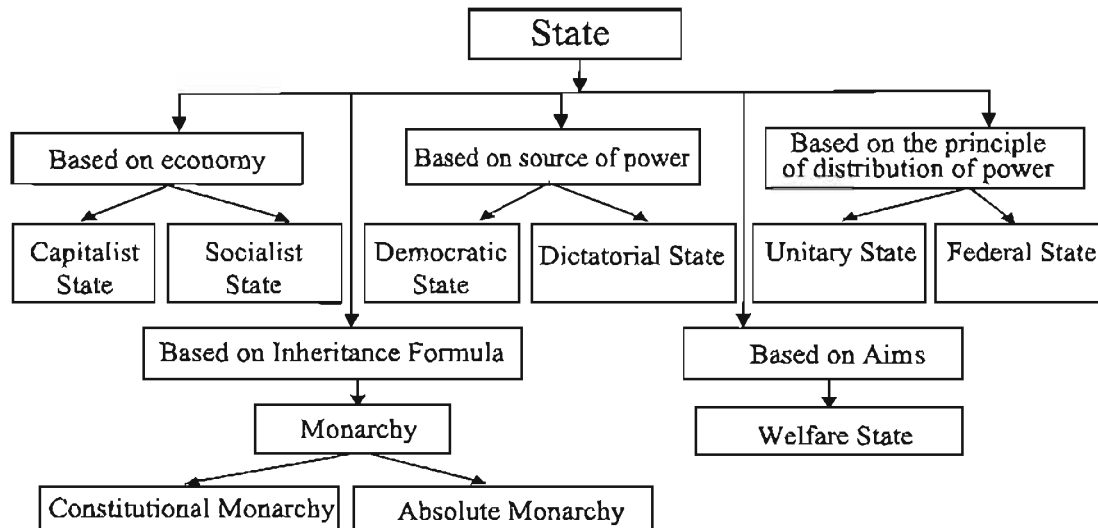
State

Based on economy

Capitalist State

Socialist State

Based on source of power

Democratic State

Dictatorial State

Based on the principle of distribution of power

Unitary State

Federal State

Based on Inheritance Formula

Monarchy

Constitutional Monarchy

Absolute Monarchy

Based on Aims

Welfare State